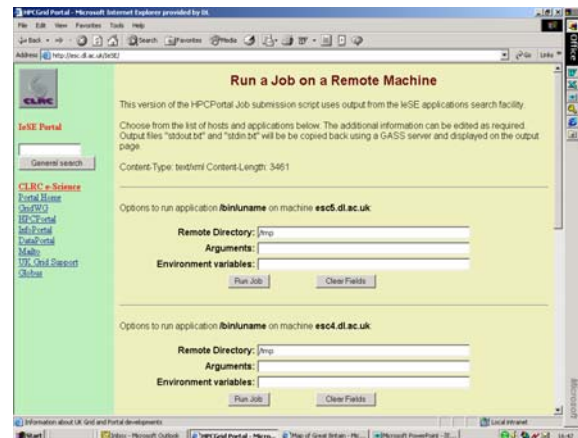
HPCGrid Portal - Microsoft Internet Explorer provided by DL

File Edit View Favorites Tools Help

Back Search Favorites Media

Address http://esc.dl.ac.uk/IeSE/ Go Links

Office

CLRC

IeSE Portal

General search

CLRC e-Science
Portal Home
GridWG
HPCPortal
InfoPortal
DataPortal
Malto
UK Grid Support
Globus

Run a Job on a Remote Machine

This version of the HPCPortal Job submission script uses output from the IeSE applications search facility.

Choose from the list of hosts and applications below. The additional information can be edited as required. Output files "stdout.txt" and "stdin.txt" will be be copied back using a GASS server and displayed on the output page.

Content-Type: text/xml Content-Length: 3461

Options to run application /bin/uname on machine esc5.dl.ac.uk

Remote Directory: /tmp
Arguments:
Environment variables:

Run Job Clear Fields

Options to run application /bin/uname on machine esc4.dl.ac.uk

Remote Directory: /tmp
Arguments:
Environment variables:

Run Job Clear Fields

Information about UK Grid and Portal developments

Local intranet

Start Inbox - Microsoft Outlook HPCGrid Portal - Micro... Map of Great Britain - Mu... Microsoft PowerPoint - [I... 16:47